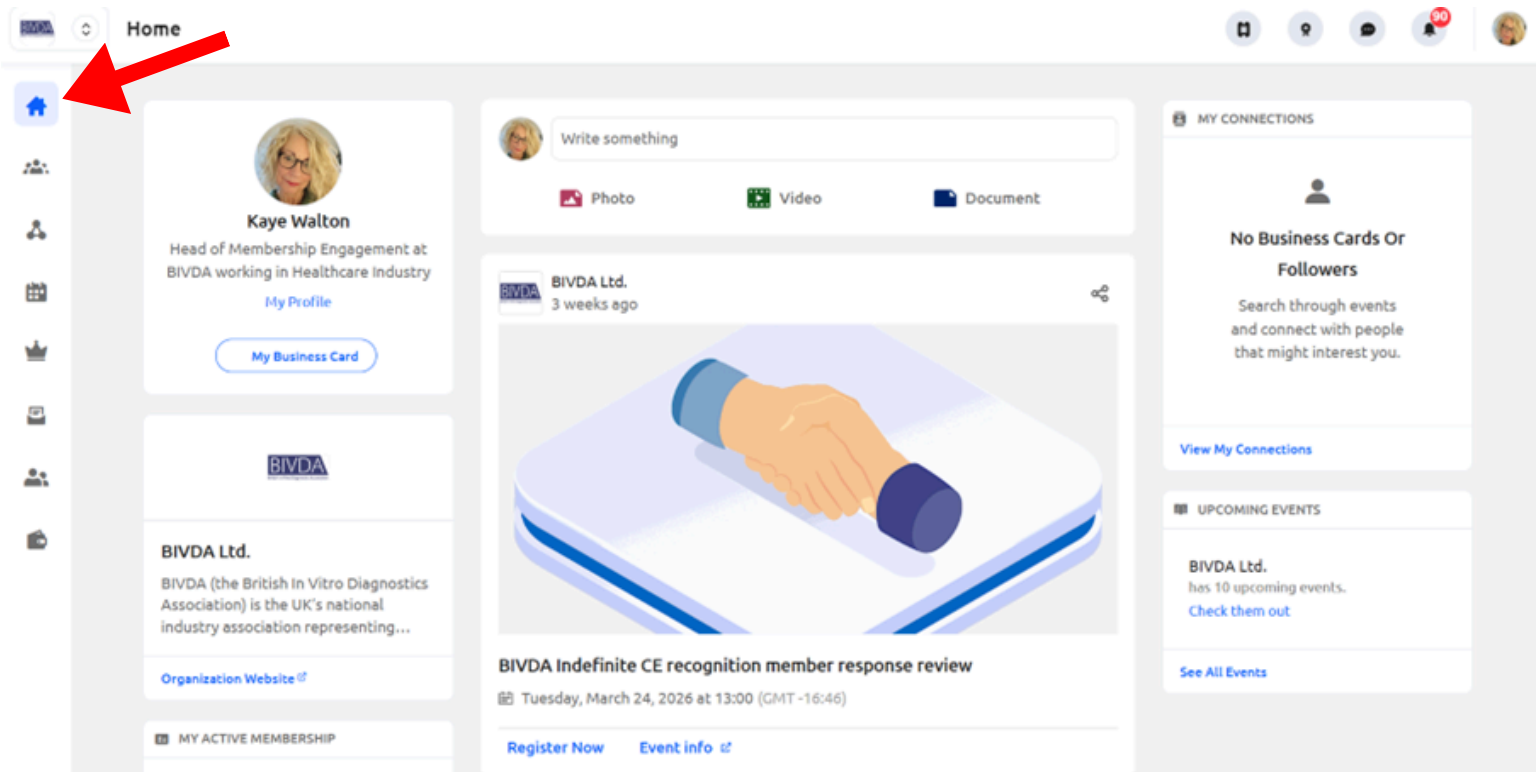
BIVDA

Home

90

Kaye Walton

Head of Membership Engagement at BIVDA working in Healthcare Industry

My Profile

My Business Card

BIVDA

BIVDA Ltd.

BIVDA (the British In Vitro Diagnostics Association) is the UK's national industry association representing...

Organization Website

MY ACTIVE MEMBERSHIP

Write something

Photo

Video

Document

BIVDA

BIVDA Ltd.

3 weeks ago

BIVDA Indefinite CE recognition member response review

Tuesday, March 24, 2026 at 13:00 (GMT -16:46)

Register Now

Event info

MY CONNECTIONS

No Business Cards Or Followers

Search through events and connect with people that might interest you.

View My Connections

UPCOMING EVENTS

BIVDA Ltd.

has 10 upcoming events.

Check them out

See All Events